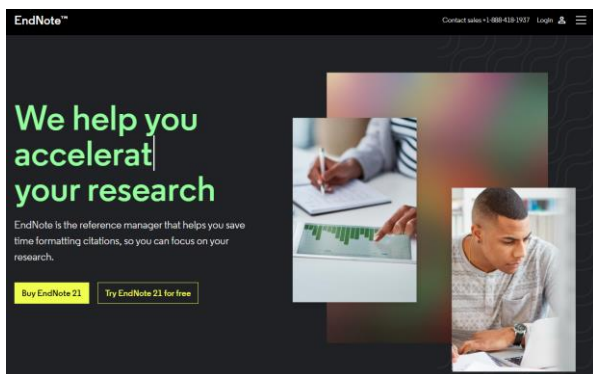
EndNote™

Contact sales +1-888-418-1937 Login

We help you accelerat your research

EndNote is the reference manager that helps you save time formatting citations, so you can focus on your research.

Buy EndNote 21

Try EndNote 21 for free